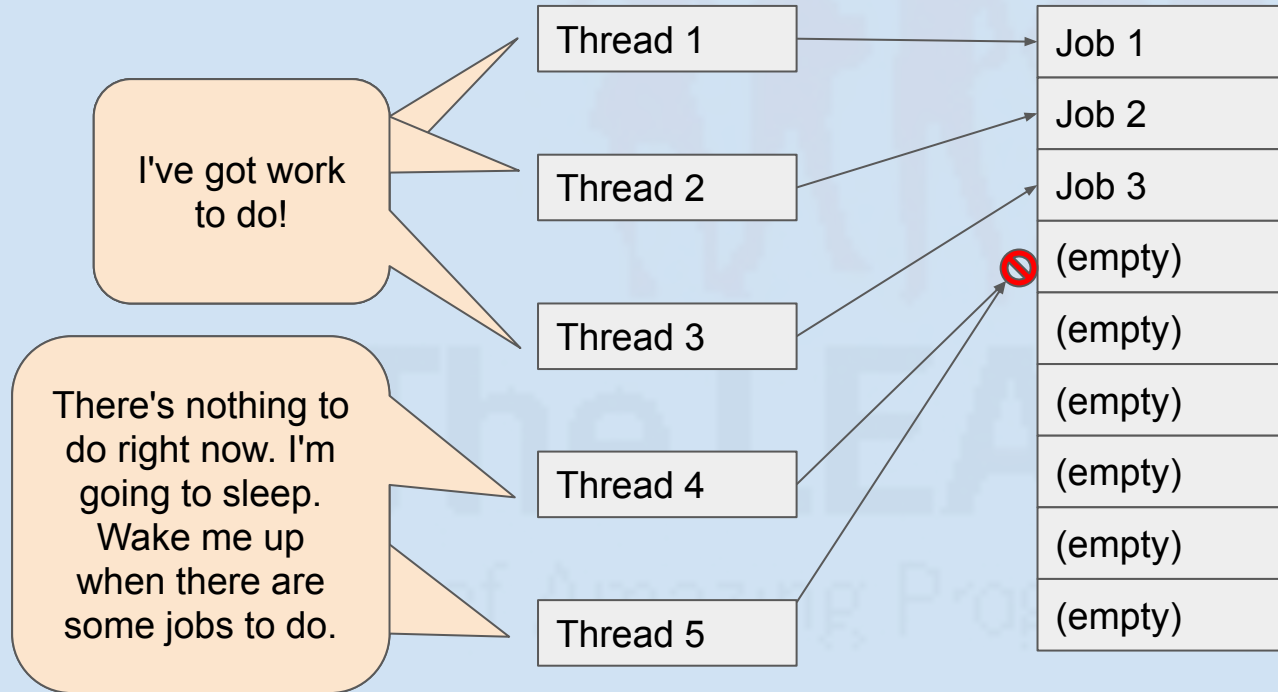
I've got work to do!

There's nothing to do right now. I'm going to sleep. Wake me up when there are some jobs to do.

Thread 1

Thread 2

Thread 3

Thread 4

Thread 5

Job 1

Job 2

Job 3

(empty)

(empty)

(empty)

(empty)

(empty)

(empty)